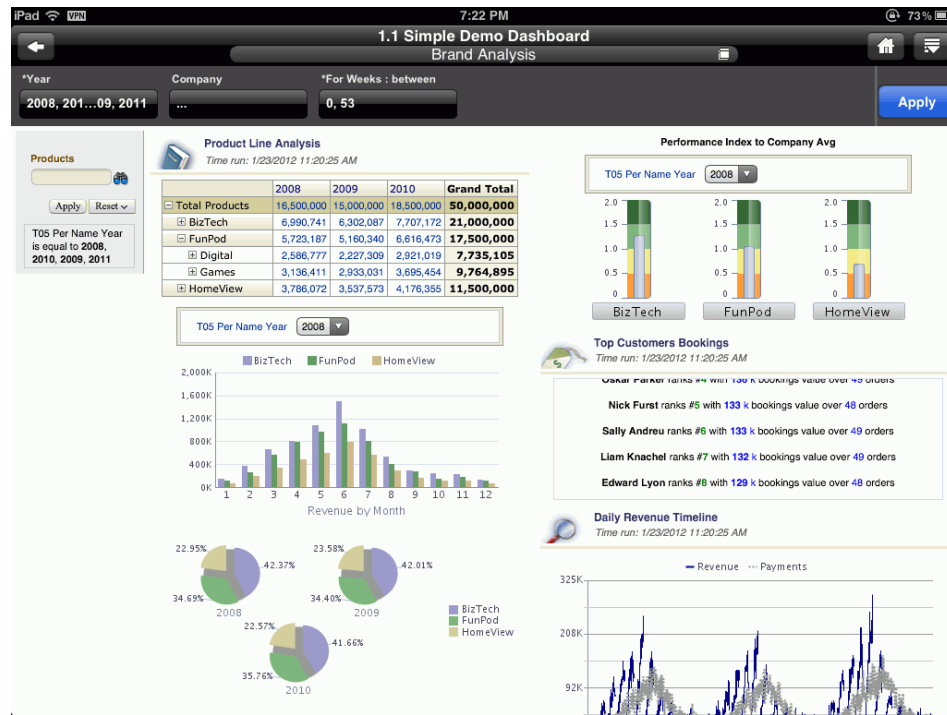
iPad VPN 7:22 PM 73 %

1.1 Simple Demo Dashboard
Brand Analysis

*Year
2008, 201...09, 2011
Company
...
*For Weeks : between
0, 53
Apply

Products
Apply Reset
T05 Per Name Year is equal to 2008, 2010, 2009, 2011

Product Line Analysis
Time run: 1/23/2012 11:20:25 AM

| | 2008 | 2009 | 2010 | Grand Total |
|---|---|---|---|---|
| Total Products | 16,500,000 | 15,000,000 | 18,500,000 | 50,000,000 |
| BizTech | 6,990,741 | 6,302,087 | 7,707,172 | 21,000,000 |
| FunPod | 5,723,187 | 5,160,340 | 6,616,473 | 17,500,000 |
| Digital | 2,586,777 | 2,227,309 | 2,921,019 | 7,735,105 |
| Games | 3,136,411 | 2,933,031 | 3,695,454 | 9,764,895 |
| HomeView | 3,786,072 | 3,537,573 | 4,176,355 | 11,500,000 |

T05 Per Name Year 2008

BizTech FunPod HomeView
2,000K
1,600K
1,200K
800K
400K
0K
1 2 3 4 5 6 7 8 9 10 11 12
Revenue by Month

22.95% 42.37% 34.69% 2008
23.58% 42.01% 34.40% 2009
22.57% 41.66% 35.76% 2010
BizTech
FunPod
HomeView

Performance Index to Company Avg
T05 Per Name Year 2008
2.0 1.5 1.0 0.5 0
BizTech
2.0 1.5 1.0 0.5 0
FunPod
2.0 1.5 1.0 0.5 0
HomeView

Top Customers Bookings
Time run: 1/23/2012 11:20:25 AM
Oskar Parker ranks #4 with 136 k bookings value over 49 orders
Nick Furst ranks #5 with 133 k bookings value over 48 orders
Sally Andreu ranks #6 with 133 k bookings value over 49 orders
Liam Knachel ranks #7 with 132 k bookings value over 49 orders
Edward Lyon ranks #8 with 129 k bookings value over 48 orders

Daily Revenue Timeline
Time run: 1/23/2012 11:20:25 AM
Revenue Payments
325K
208K
92K